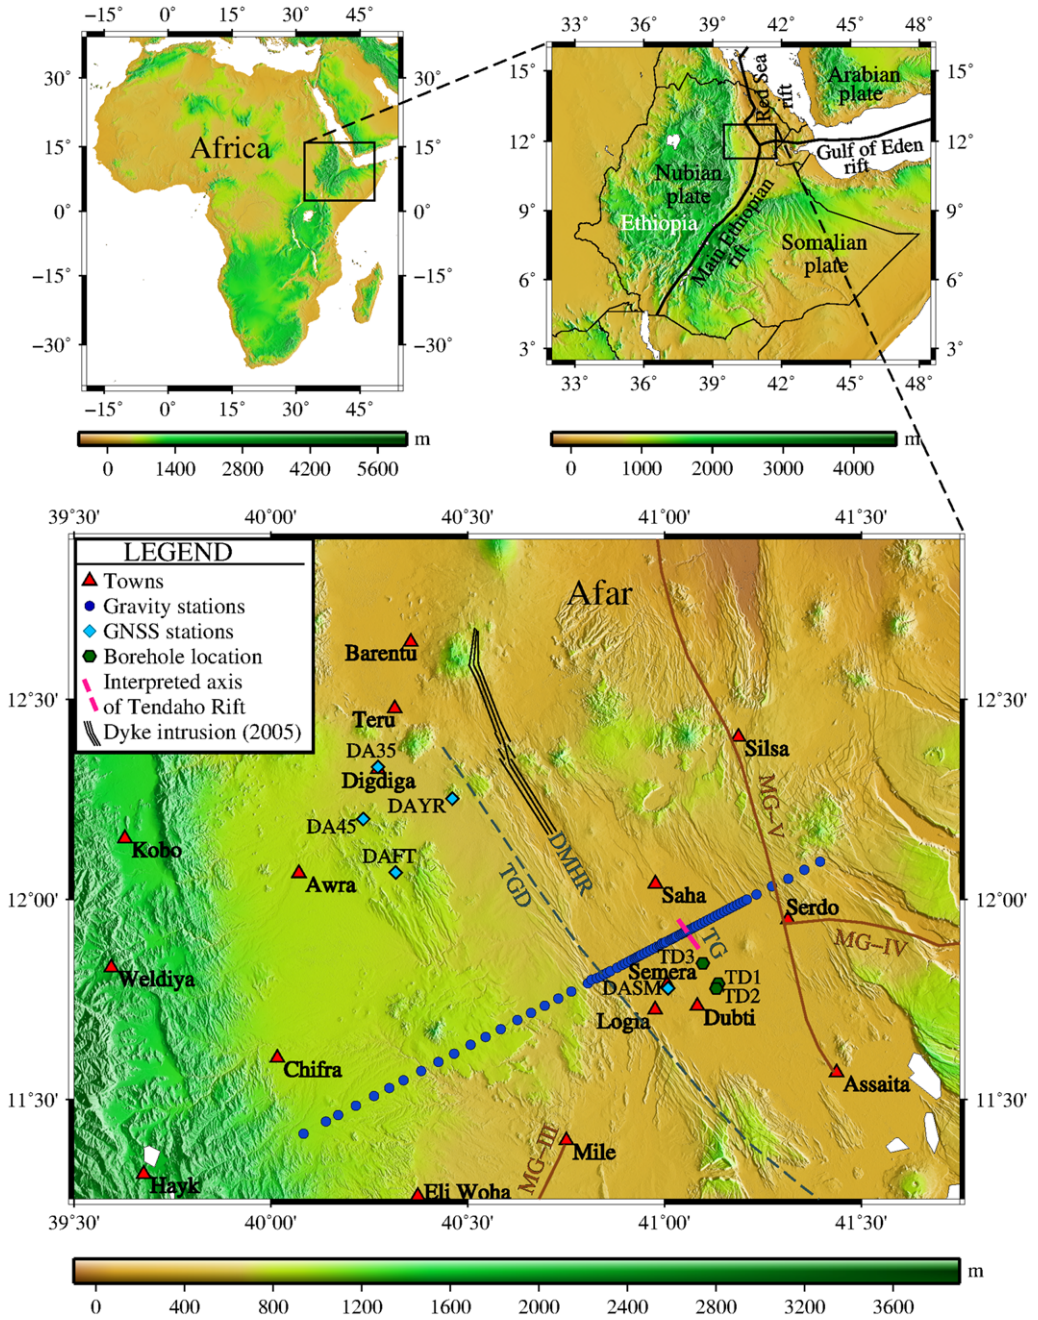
−15° 0° 15° 30° 45°
30° 30°
15° 15°
Africa
0° 0°
−15° −15°
−30° −30°
−15° 0° 15° 30° 45°
m
0 1400 2800 4200 5600

33° 36° 39° 42° 45° 48°
15° 15°
12° 12°
9° 9°
6° 6°
3° 3°
Red Sea rift
Arabian plate
Gulf of Eden rift
Nubian plate
Ethiopia
Main Ethiopian rift
Somalian plate
33° 36° 39° 42° 45° 48°
m
0 1000 2000 3000 4000

39°30' 40°00' 40°30' 41°00' 41°30'
LEGEND
Towns
Gravity stations
GNSS stations
Borehole location
Interpreted axis of Tendaho Rift
Dyke intrusion (2005)
Afar
Barentu
12°30' 12°30'
Teru
Silsa
DA35
Digdiga
DAYR
DA45
MG–V
Kobo
DAFT
DMHR
Awra
TGD
Saha
12°00' 12°00'
Serdo
TG
MG–IV
TD3
Weldiya
Semera
TD1
DASM
TD2
Logia
Dubti
Chifra
Assaita
11°30' 11°30'
Mile
MG–III
Hayk
Eli Woha
39°30' 40°00' 40°30' 41°00' 41°30'
m
0 400 800 1200 1600 2000 2400 2800 3200 3600